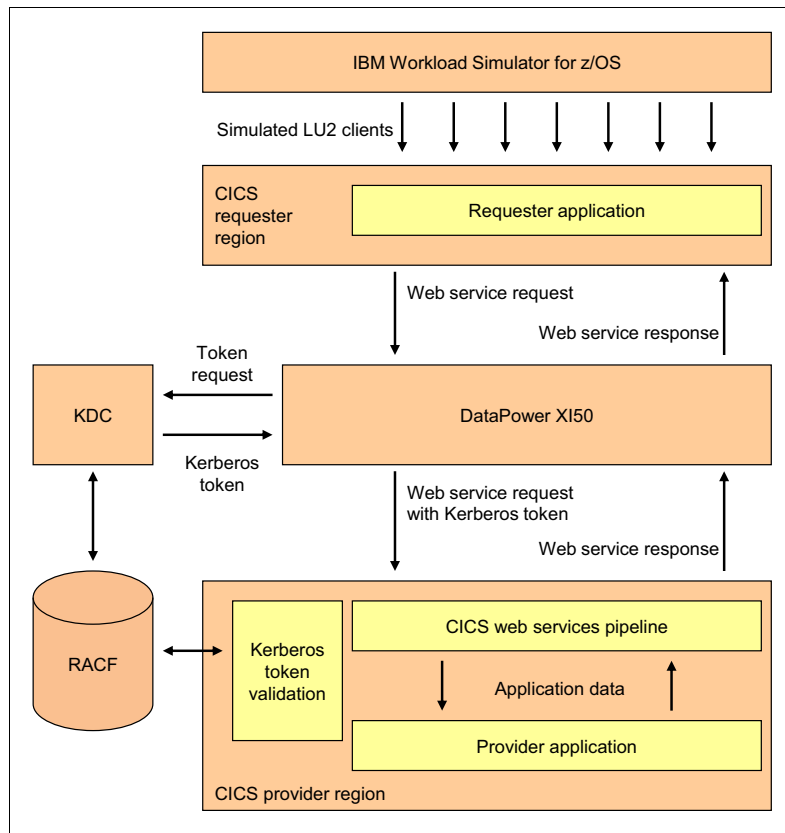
IBM Workload Simulator for z/OS

Simulated LU2 clients

CICS requester region

Requester application

Web service request

Web service response

Token request

KDC

DataPower XI50

Kerberos token

Web service request with Kerberos token

Web service response

RACF

Kerberos token validation

CICS web services pipeline

Application data

Provider application

CICS provider region